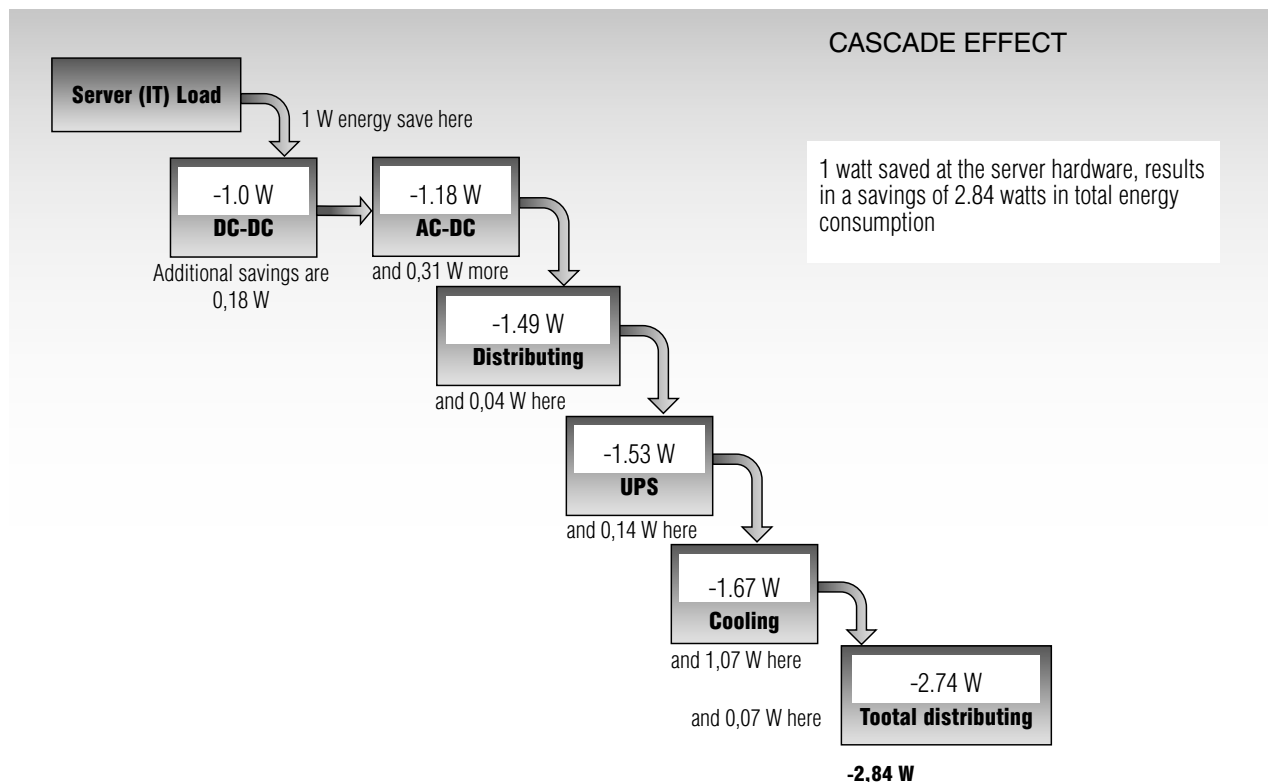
CASCADE EFFECT

Server (IT) Load

1 W energy save here

1 watt saved at the server hardware, results in a savings of 2.84 watts in total energy consumption

-1.0 W
DC-DC

Additional savings are 0,18 W

-1.18 W
AC-DC

and 0,31 W more

-1.49 W
Distributing

and 0,04 W here

-1.53 W
UPS

and 0,14 W here

-1.67 W
Cooling

and 1,07 W here

-2.74 W
Tootal distributing

and 0,07 W here

-2,84 W